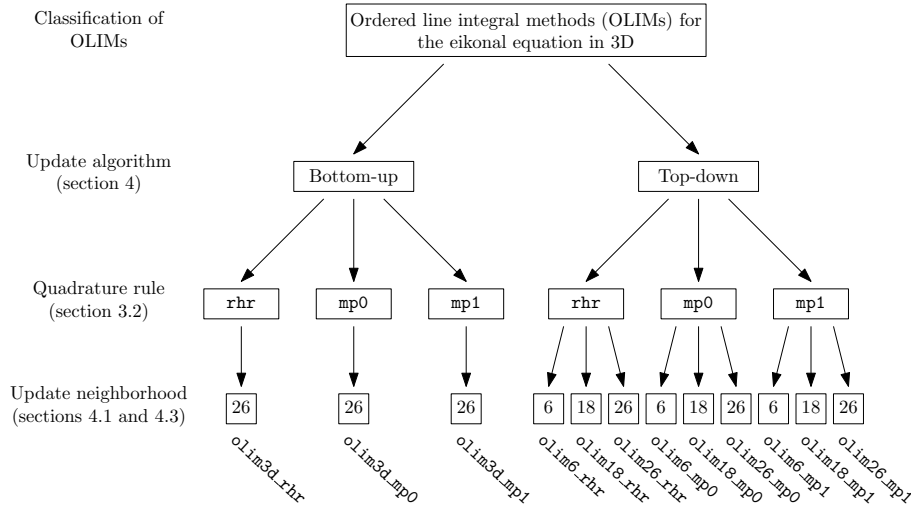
Classification of OLIMs

Ordered line integral methods (OLIMs) for the eikonal equation in 3D

Update algorithm (section 4)

Bottom-up

Top-down

Quadrature rule (section 3.2)

rhr

mp0

mp1

rhr

mp0

mp1

Update neighborhood (sections 4.1 and 4.3)

26

26

26

6

18

26

6

18

26

6

18

26

olim3d_rhr

olim3d_mp0

olim3d_mp1

olim6_rhr

olim18_rhr

olim26_rhr

olim6_mp0

olim18_mp0

olim26_mp0

olim6_mp1

olim18_mp1

olim26_mp1